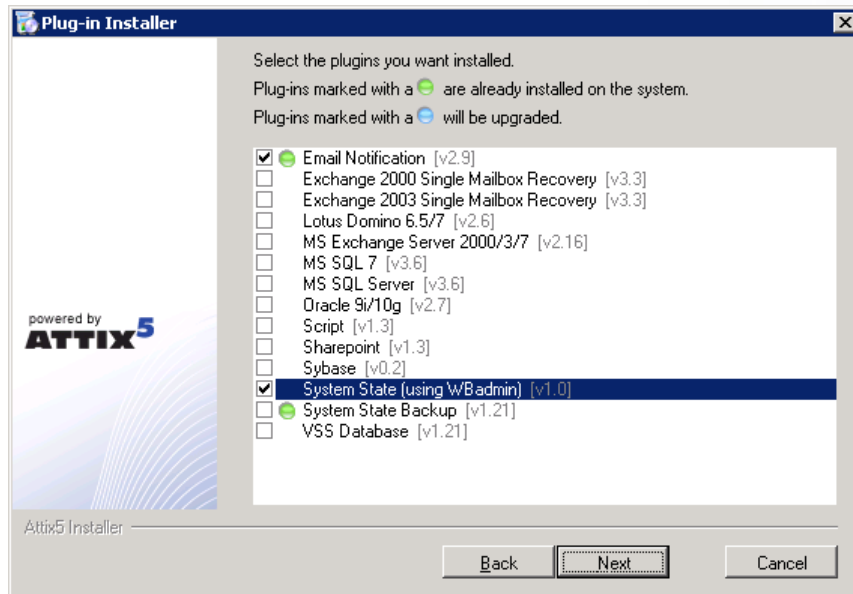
Plug-in Installer

Select the plugins you want installed.
Plug-ins marked with a are already installed on the system.
Plug-ins marked with a will be upgraded.

powered by
ATTIX5

Email Notification [v2.9]
Exchange 2000 Single Mailbox Recovery [v3.3]
Exchange 2003 Single Mailbox Recovery [v3.3]
Lotus Domino 6.5/7 [v2.6]
MS Exchange Server 2000/3/7 [v2.16]
MS SQL 7 [v3.6]
MS SQL Server [v3.6]
Oracle 9i/10g [v2.7]
Script [v1.3]
Sharepoint [v1.3]
Sybase [v0.2]
System State (using WBadmin) [v1.0]
System State Backup [v1.21]
VSS Database [v1.21]

Attix5 Installer

Back
Next
Cancel